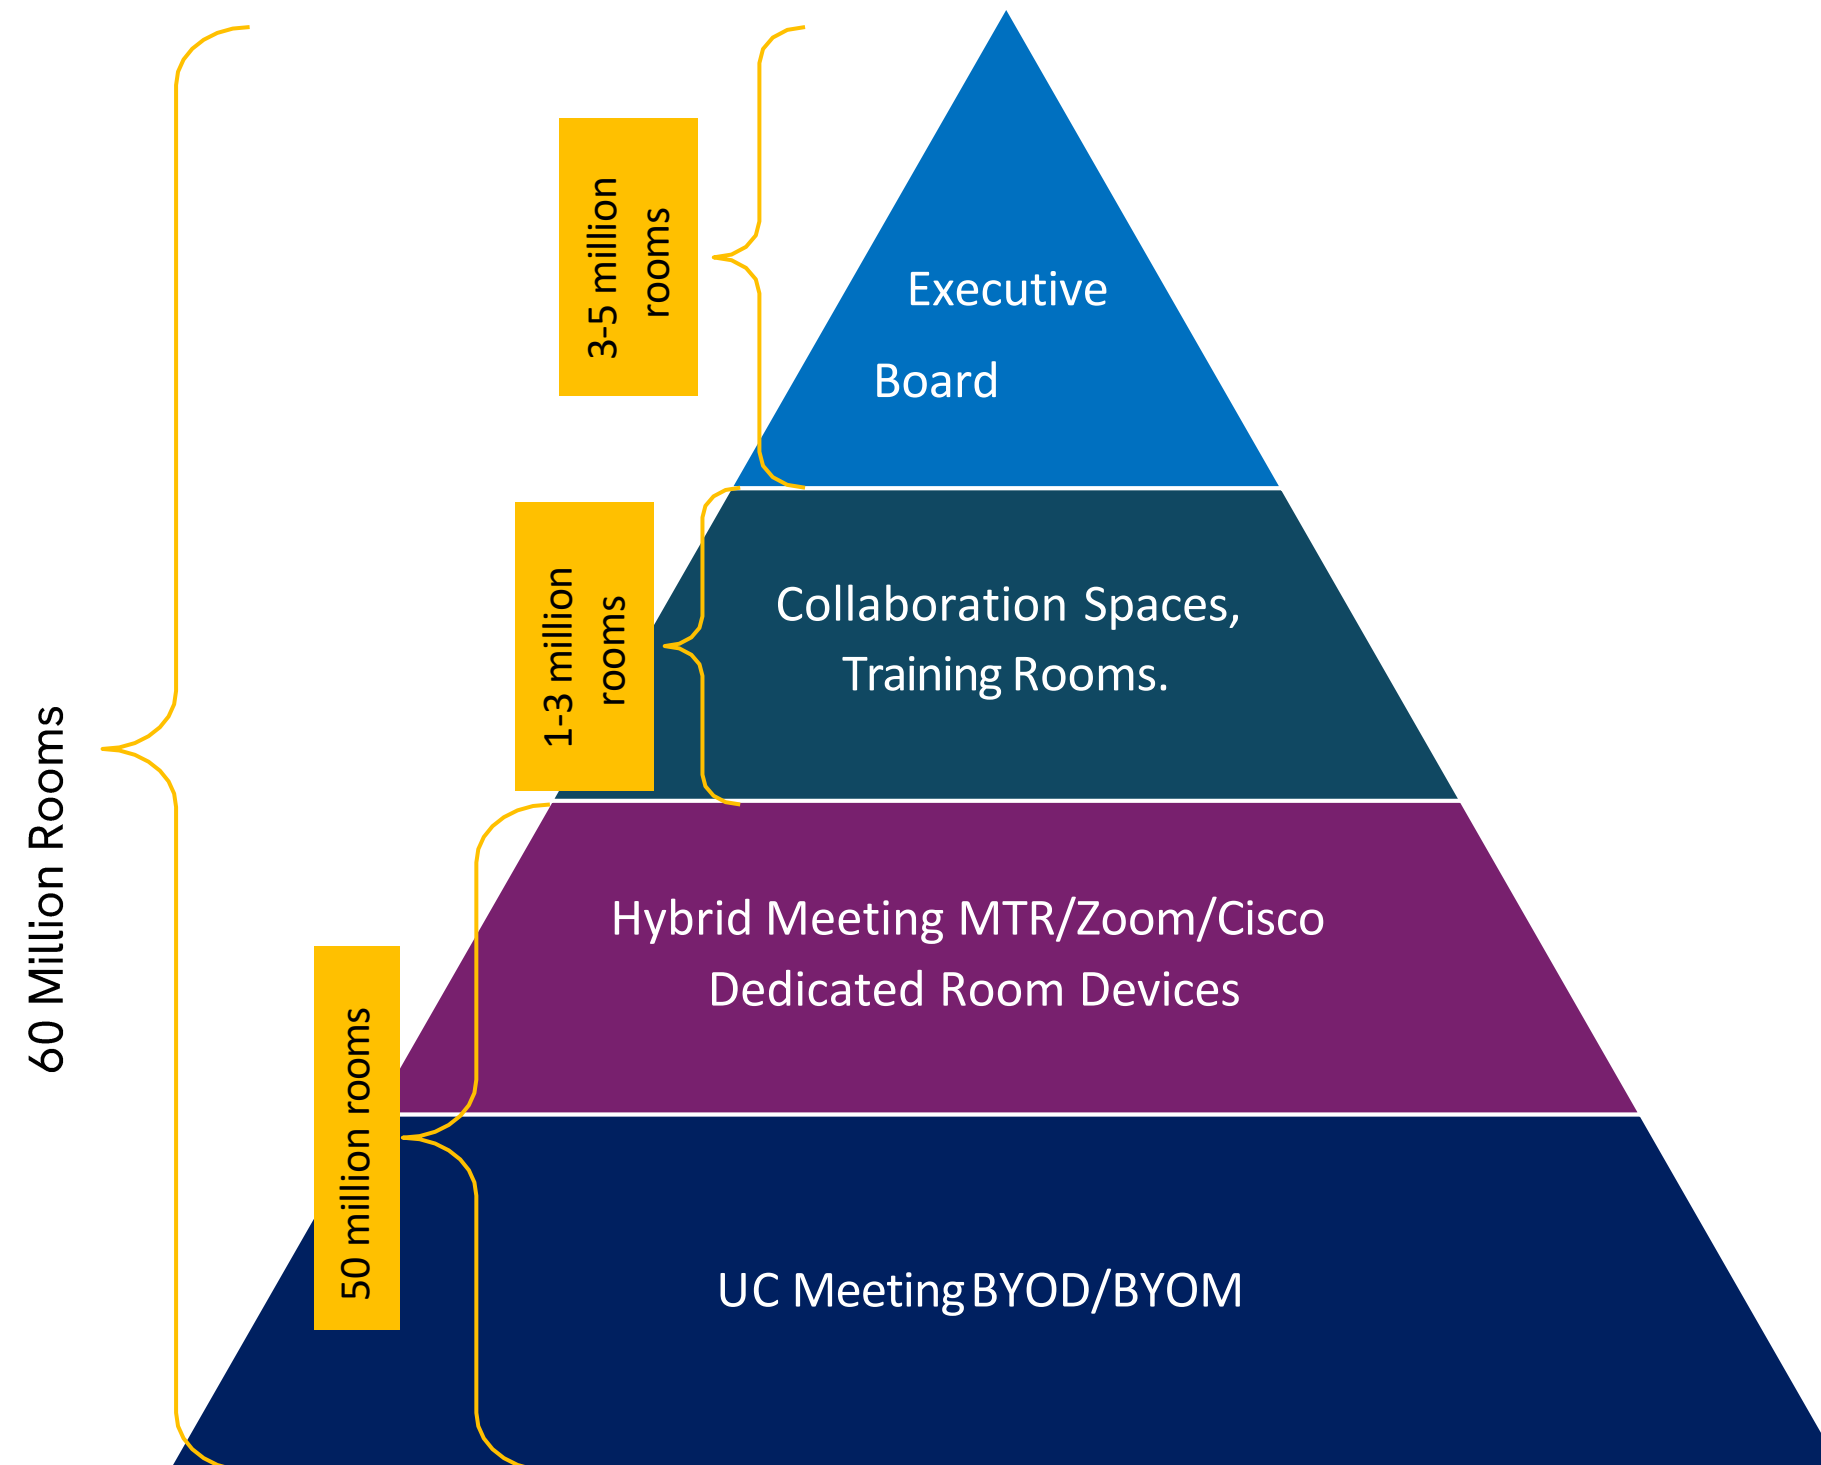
60 Million Rooms

3-5 million rooms

Executive

Board

1-3 million rooms

Collaboration Spaces, Training Rooms.

50 million rooms

Hybrid Meeting MTR/Zoom/Cisco Dedicated Room Devices

UC Meeting BYOD/BYOM